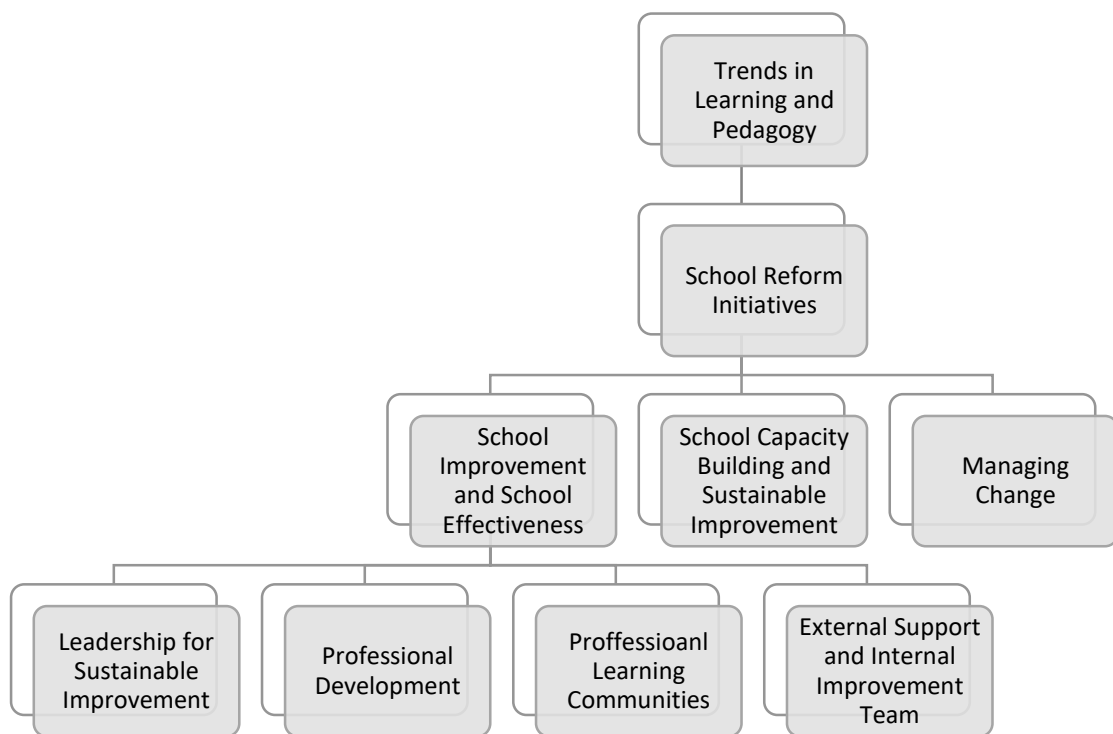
Trends in Learning and Pedagogy

School Reform Initiatives

School Improvement and School Effectiveness

School Capacity Building and Sustainable Improvement

Managing Change

Leadership for Sustainable Improvement

Professional Development

Proffessioanl Learning Communities

External Support and Internal Improvement Team